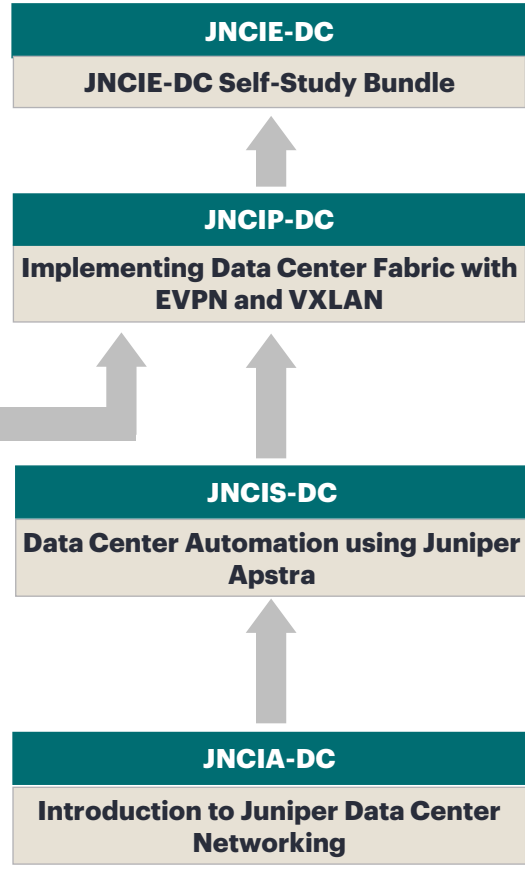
JNCIE-DC

JNCIE-DC Self-Study Bundle

JNCIP-DC

Implementing Data Center Fabric with EVPN and VXLAN

JNCIS-DC

Data Center Automation using Juniper Apstra

JNCIA-DC

Introduction to Juniper Data Center Networking